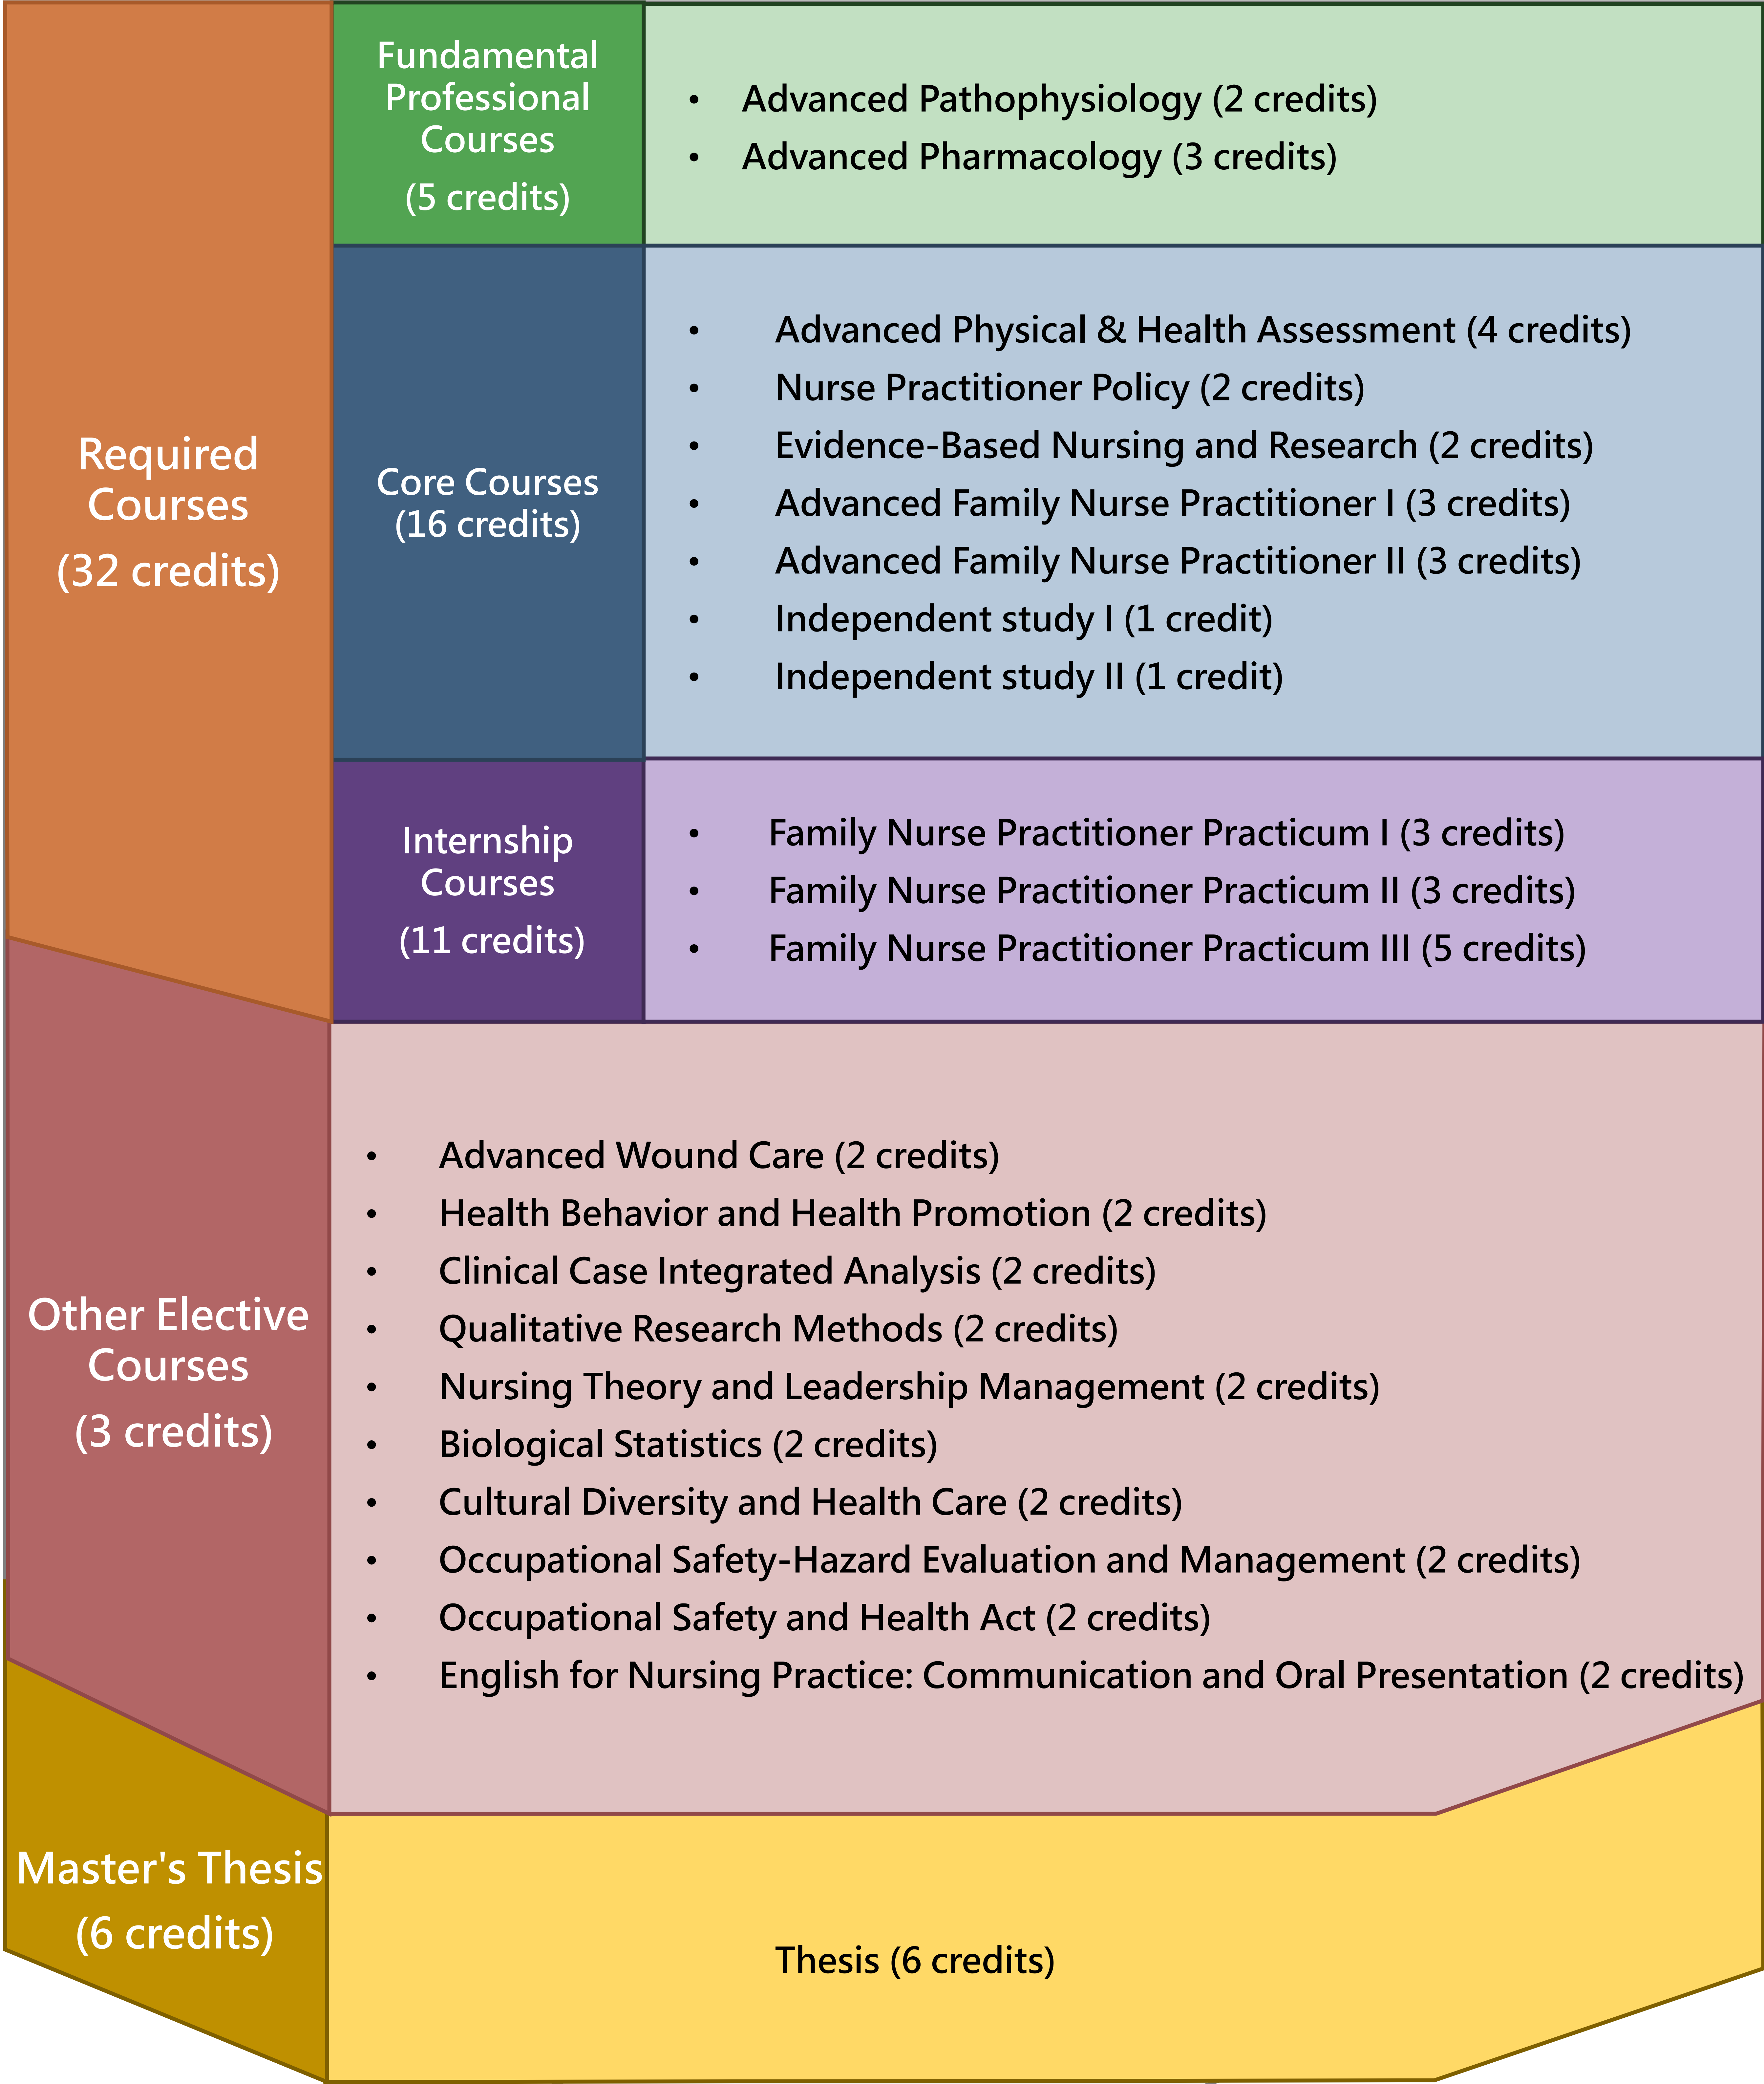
Required Courses
(32 credits)

Fundamental Professional Courses
(5 credits)

- Advanced Pathophysiology (2 credits)
- Advanced Pharmacology (3 credits)

Core Courses
(16 credits)

- Advanced Physical & Health Assessment (4 credits)
- Nurse Practitioner Policy (2 credits)
- Evidence-Based Nursing and Research (2 credits)
- Advanced Family Nurse Practitioner I (3 credits)
- Advanced Family Nurse Practitioner II (3 credits)
- Independent study I (1 credit)
- Independent study II (1 credit)

Internship Courses
(11 credits)

- Family Nurse Practitioner Practicum I (3 credits)
- Family Nurse Practitioner Practicum II (3 credits)
- Family Nurse Practitioner Practicum III (5 credits)

Other Elective Courses
(3 credits)

- Advanced Wound Care (2 credits)
- Health Behavior and Health Promotion (2 credits)
- Clinical Case Integrated Analysis (2 credits)
- Qualitative Research Methods (2 credits)
- Nursing Theory and Leadership Management (2 credits)
- Biological Statistics (2 credits)
- Cultural Diversity and Health Care (2 credits)
- Occupational Safety-Hazard Evaluation and Management (2 credits)
- Occupational Safety and Health Act (2 credits)
- English for Nursing Practice: Communication and Oral Presentation (2 credits)

Master's Thesis
(6 credits)

Thesis (6 credits)